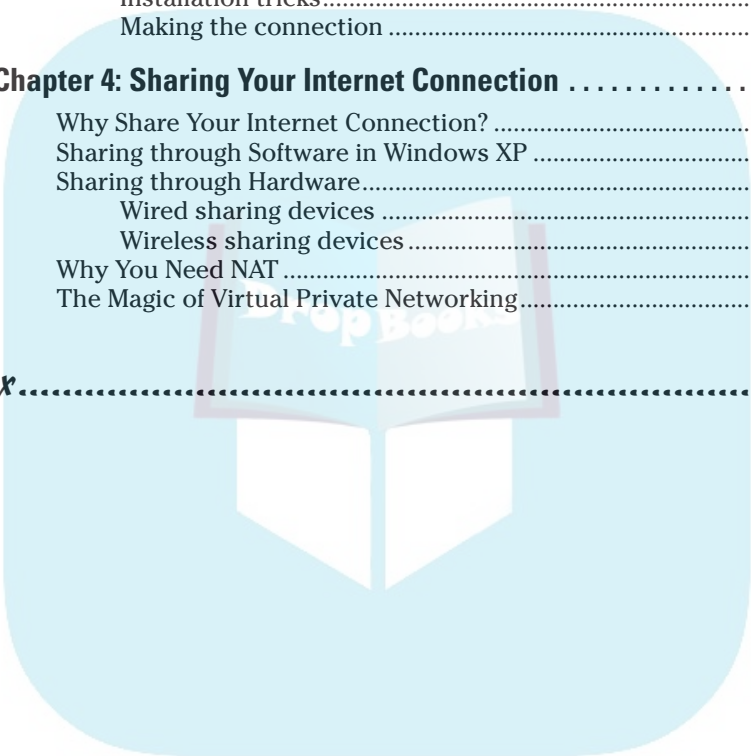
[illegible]
Making the connection ..........................................

Chapter 4: Sharing Your Internet Connection . . . . . . . . . . . . .

Why Share Your Internet Connection? ..........................................
Sharing through Software in Windows XP ..........................................
Sharing through Hardware..........................................
Wired sharing devices ..........................................
Wireless sharing devices..........................................
Why You Need NAT ..........................................
The Magic of Virtual Private Networking..........................................

x..........................................................................

DropBooks